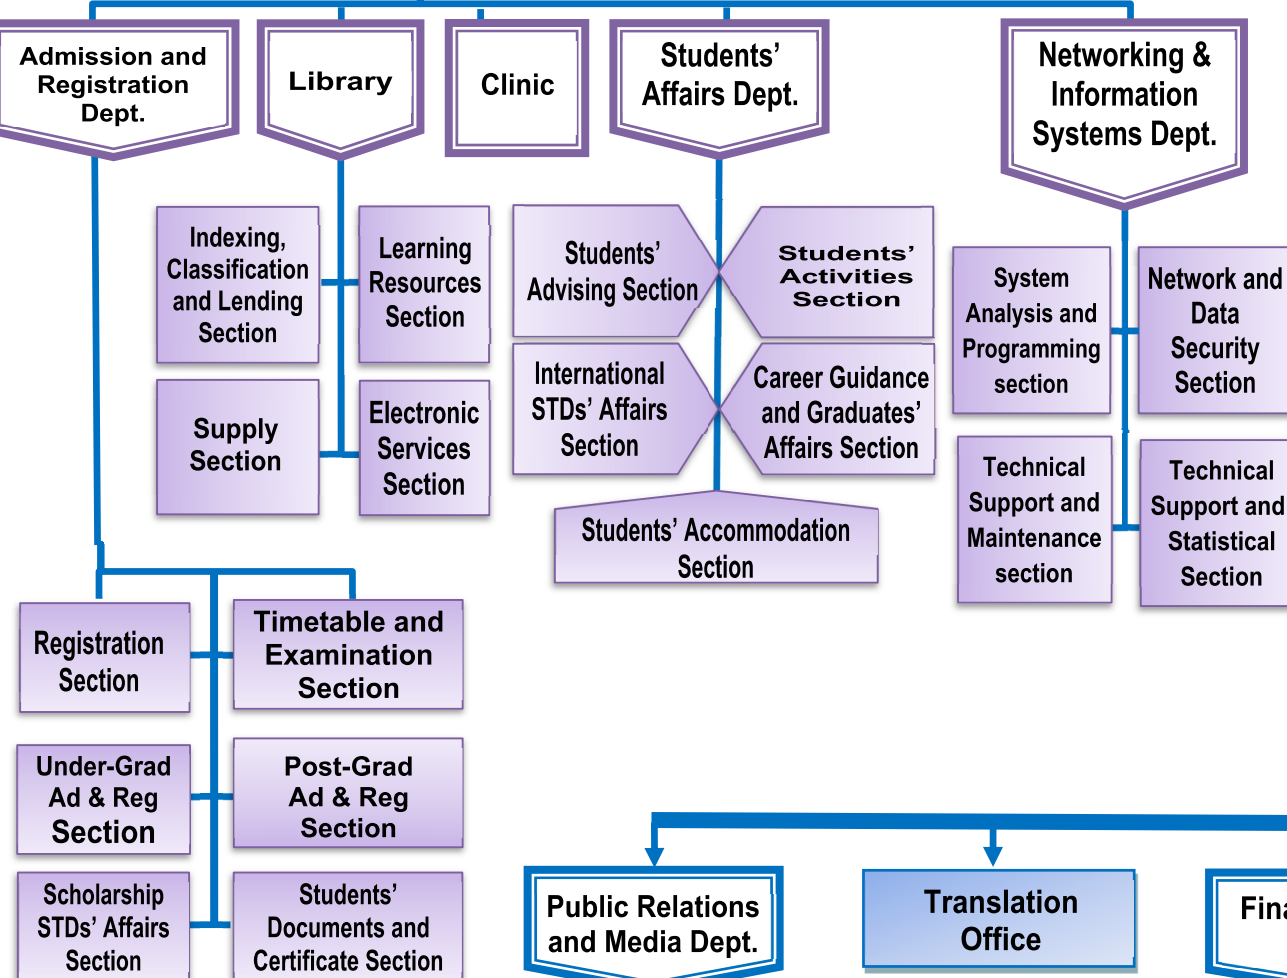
Admission and Registration Dept.

Library

Clinic

Students' Affairs Dept.

Networking & Information Systems Dept.

Indexing, Classification and Lending Section

Learning Resources Section

Supply Section

Electronic Services Section

Students' Advising Section

Students' Activities Section

International STDs' Affairs Section

Career Guidance and Graduates' Affairs Section

Students' Accommodation Section

System Analysis and Programming section

Network and Data Security Section

Technical Support and Maintenance section

Technical Support and Statistical Section

Registration Section

Timetable and Examination Section

Under-Grad Ad & Reg Section

Post-Grad Ad & Reg Section

Scholarship STDs' Affairs Section

Students' Documents and Certificate Section

Public Relations and Media Dept.

Translation Office

Fina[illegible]